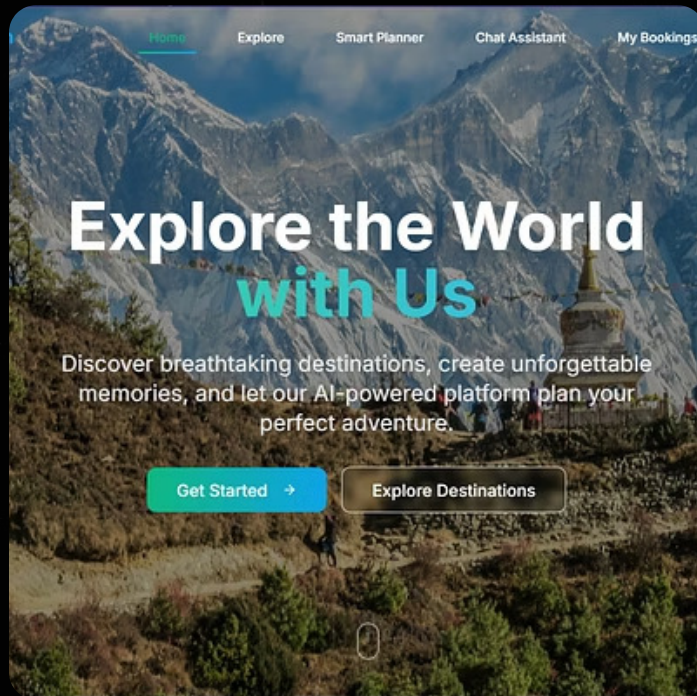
Home Explore Smart Planner Chat Assistant My Bookings

Explore the World with Us

Discover breathtaking destinations, create unforgettable memories, and let our AI-powered platform plan your perfect adventure.

Get Started →

Explore Destinations